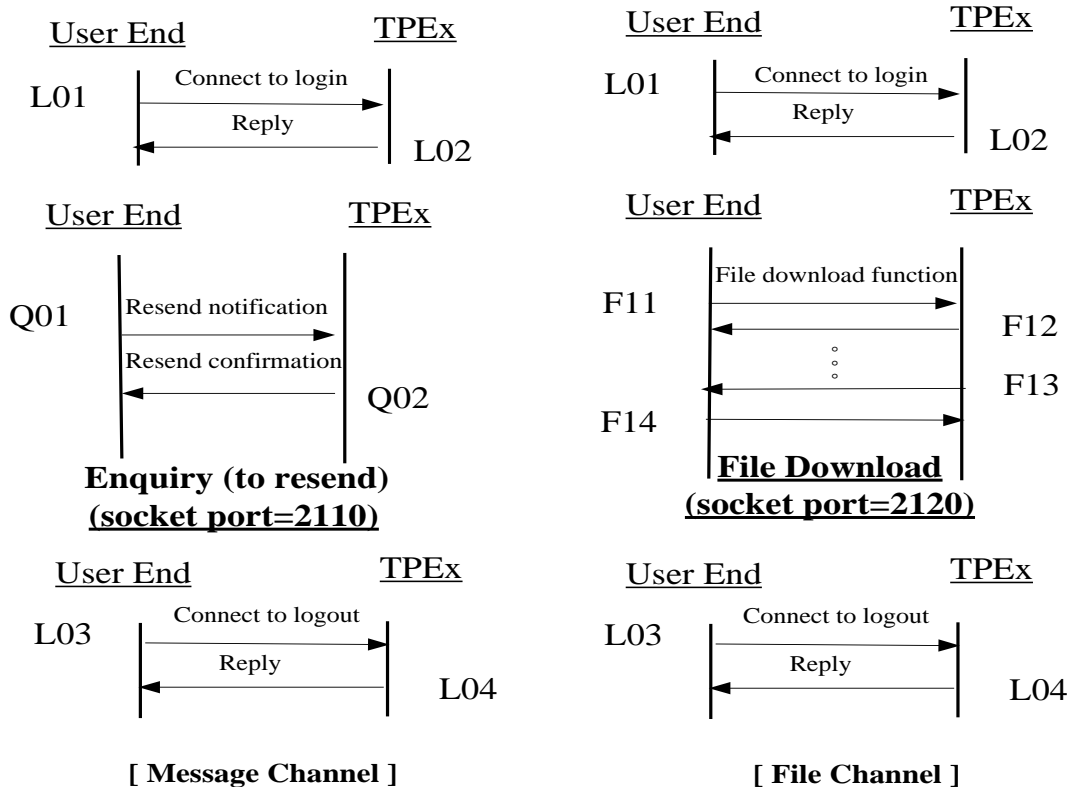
User End TPEx

L01 Connect to login

Reply L02

User End TPEx

Q01 Resend notification

Resend confirmation Q02

**Enquiry (to resend)**
**(socket port=2110)**

User End TPEx

L03 Connect to logout

Reply L04

**[ Message Channel ]**

User End TPEx

L01 Connect to login

Reply L02

User End TPEx

File download function

F11

F12

F13

F14

**File Download**
**(socket port=2120)**

User End TPEx

L03 Connect to logout

Reply L04

**[ File Channel ]**